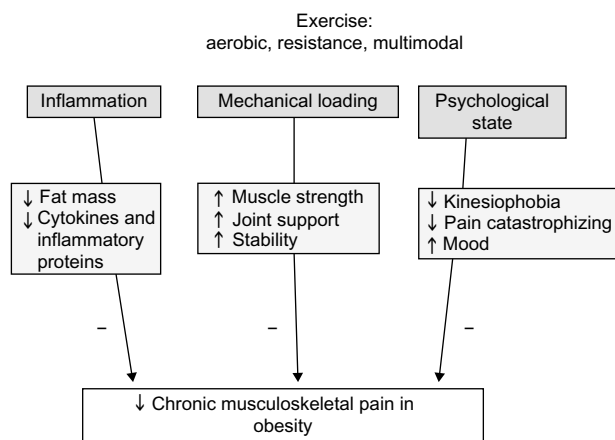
Exercise:
aerobic, resistance, multimodal

Inflammation

Mechanical loading

Psychological state

↓ Fat mass
↓ Cytokines and inflammatory proteins

↑ Muscle strength
↑ Joint support
↑ Stability

↓ Kinesiophobia
↓ Pain catastrophizing
↑ Mood

–

–

–

↓ Chronic musculoskeletal pain in obesity